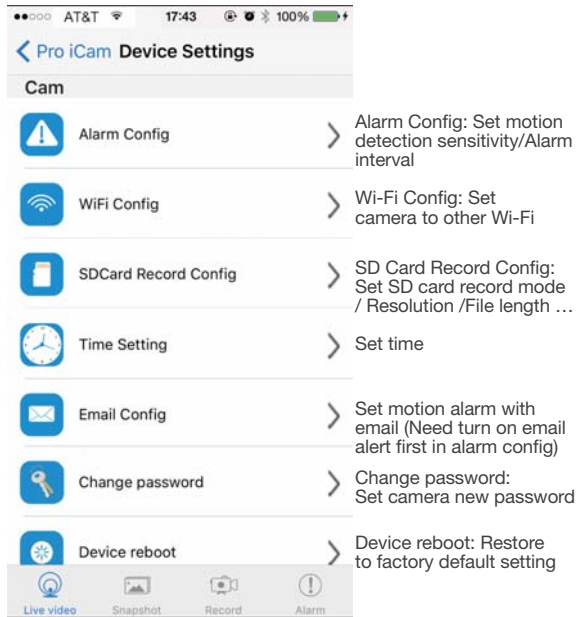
●●○○○ AT&T 17:43 100%

< Pro iCam Device Settings

Cam

Alarm Config

Alarm Config: Set motion detection sensitivity/Alarm interval

WiFi Config

Wi-Fi Config: Set camera to other Wi-Fi

SDCard Record Config

SD Card Record Config: Set SD card record mode / Resolution /File length …

Time Setting

Set time

Email Config

Set motion alarm with email (Need turn on email alert first in alarm config)

Change password

Change password: Set camera new password

Device reboot

Device reboot: Restore to factory default setting

Live video Snapshot Record Alarm